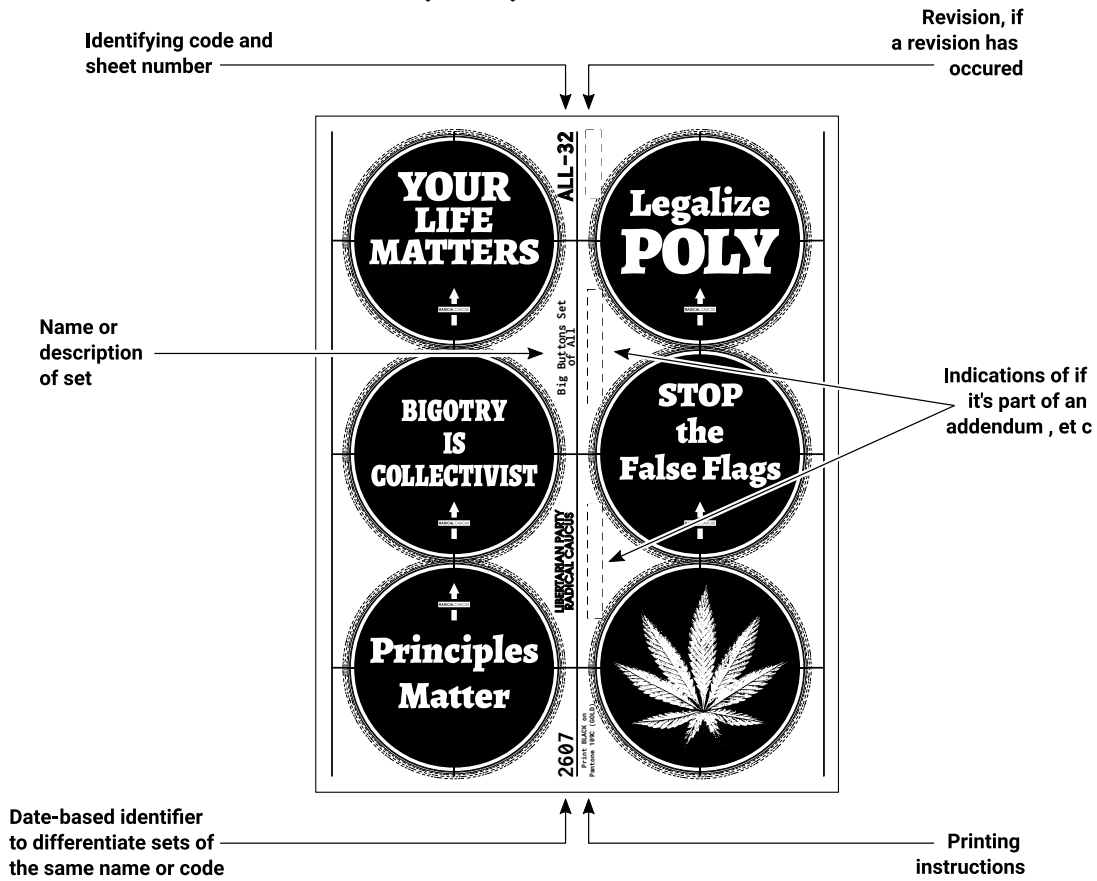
Identifying code and sheet number

Revision, if a revision has occured

ALL-32

YOUR LIFE MATTERS

RADICAL CAUCUS

Legalize POLY

RADICAL CAUCUS

Name or description of set

Big Buttons Set of ALL

Indications of if it's part of an addendum , et c

BIGOTRY IS COLLECTIVIST

RADICAL CAUCUS

STOP the False Flags

RADICAL CAUCUS

LIBERTARIAN PARTY RADICAL CAUCUS

RADICAL CAUCUS

Principles Matter

2607

Print BLACK on Pantone 109C (GOLD)

Date-based identifier to differentiate sets of the same name or code

Printing instructions